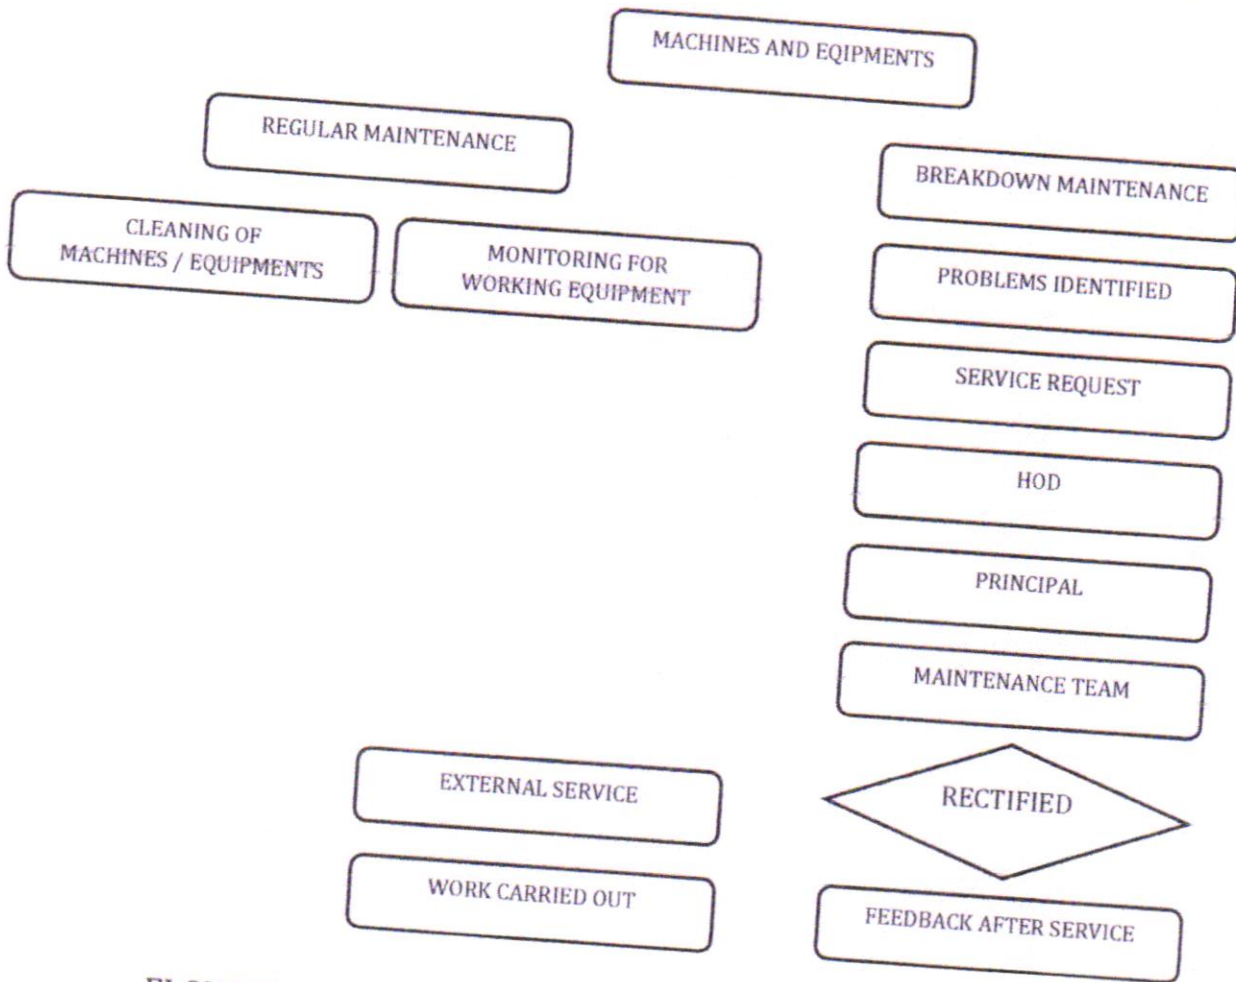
MACHINES AND EQIPMENTS

REGULAR MAINTENANCE

BREAKDOWN MAINTENANCE

CLEANING OF MACHINES / EQUIPMENTS

MONITORING FOR WORKING EQUIPMENT

PROBLEMS IDENTIFIED

SERVICE REQUEST

HOD

PRINCIPAL

MAINTENANCE TEAM

EXTERNAL SERVICE

RECTIFIED

WORK CARRIED OUT

FEEDBACK AFTER SERVICE

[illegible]